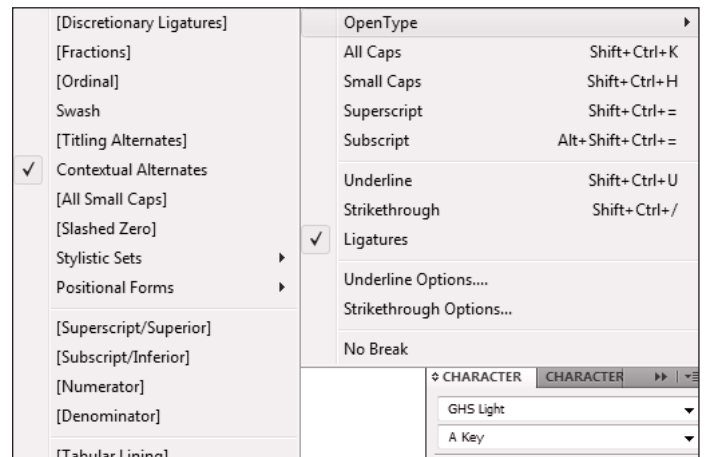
[Discretionary Ligatures]
[Fractions]
[Ordinal]
Swash
[Titling Alternates]
✓ Contextual Alternates
[All Small Caps]
[Slashed Zero]
Stylistic Sets
Positional Forms

[Superscript/Superior]
[Subscript/Inferior]
[Numerator]
[Denominator]

[Tabular Lining]

OpenType
All Caps Shift+Ctrl+K
Small Caps Shift+Ctrl+H
Superscript Shift+Ctrl+=
Subscript Alt+Shift+Ctrl+=

Underline Shift+Ctrl+U
Strikethrough Shift+Ctrl+/
✓ Ligatures

Underline Options....
Strikethrough Options...

No Break

◊ CHARACTER CHARACTER
GHS Light
A Key